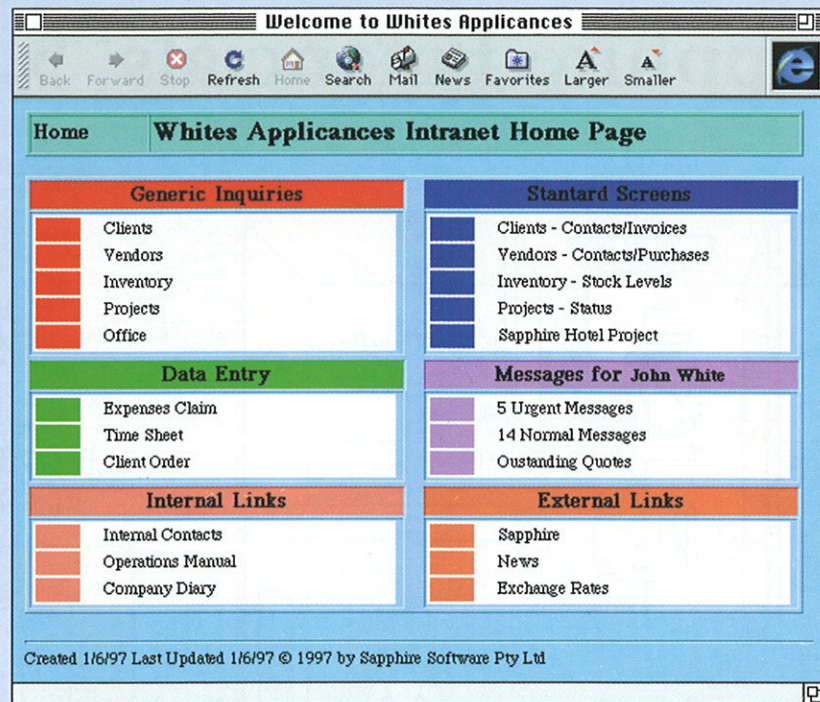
Welcome to Whites Applicances

Back Forward Stop Refresh Home Search Mail News Favorites Larger Smaller

Home

Whites Applicances Intranet Home Page

Generic Inquiries

Clients
Vendors
Inventory
Projects
Office

Standard Screens

Clients - Contacts/Invoices
Vendors - Contacts/Purchases
Inventory - Stock Levels
Projects - Status
Sapphire Hotel Project

Data Entry

Expenses Claim
Time Sheet
Client Order

Messages for John White

5 Urgent Messages
14 Normal Messages
Oustanding Quotes

Internal Links

Internal Contacts
Operations Manual
Company Diary

External Links

Sapphire
News
Exchange Rates

Created 1/6/97 Last Updated 1/6/97 © 1997 by Sapphire Software Pty Ltd